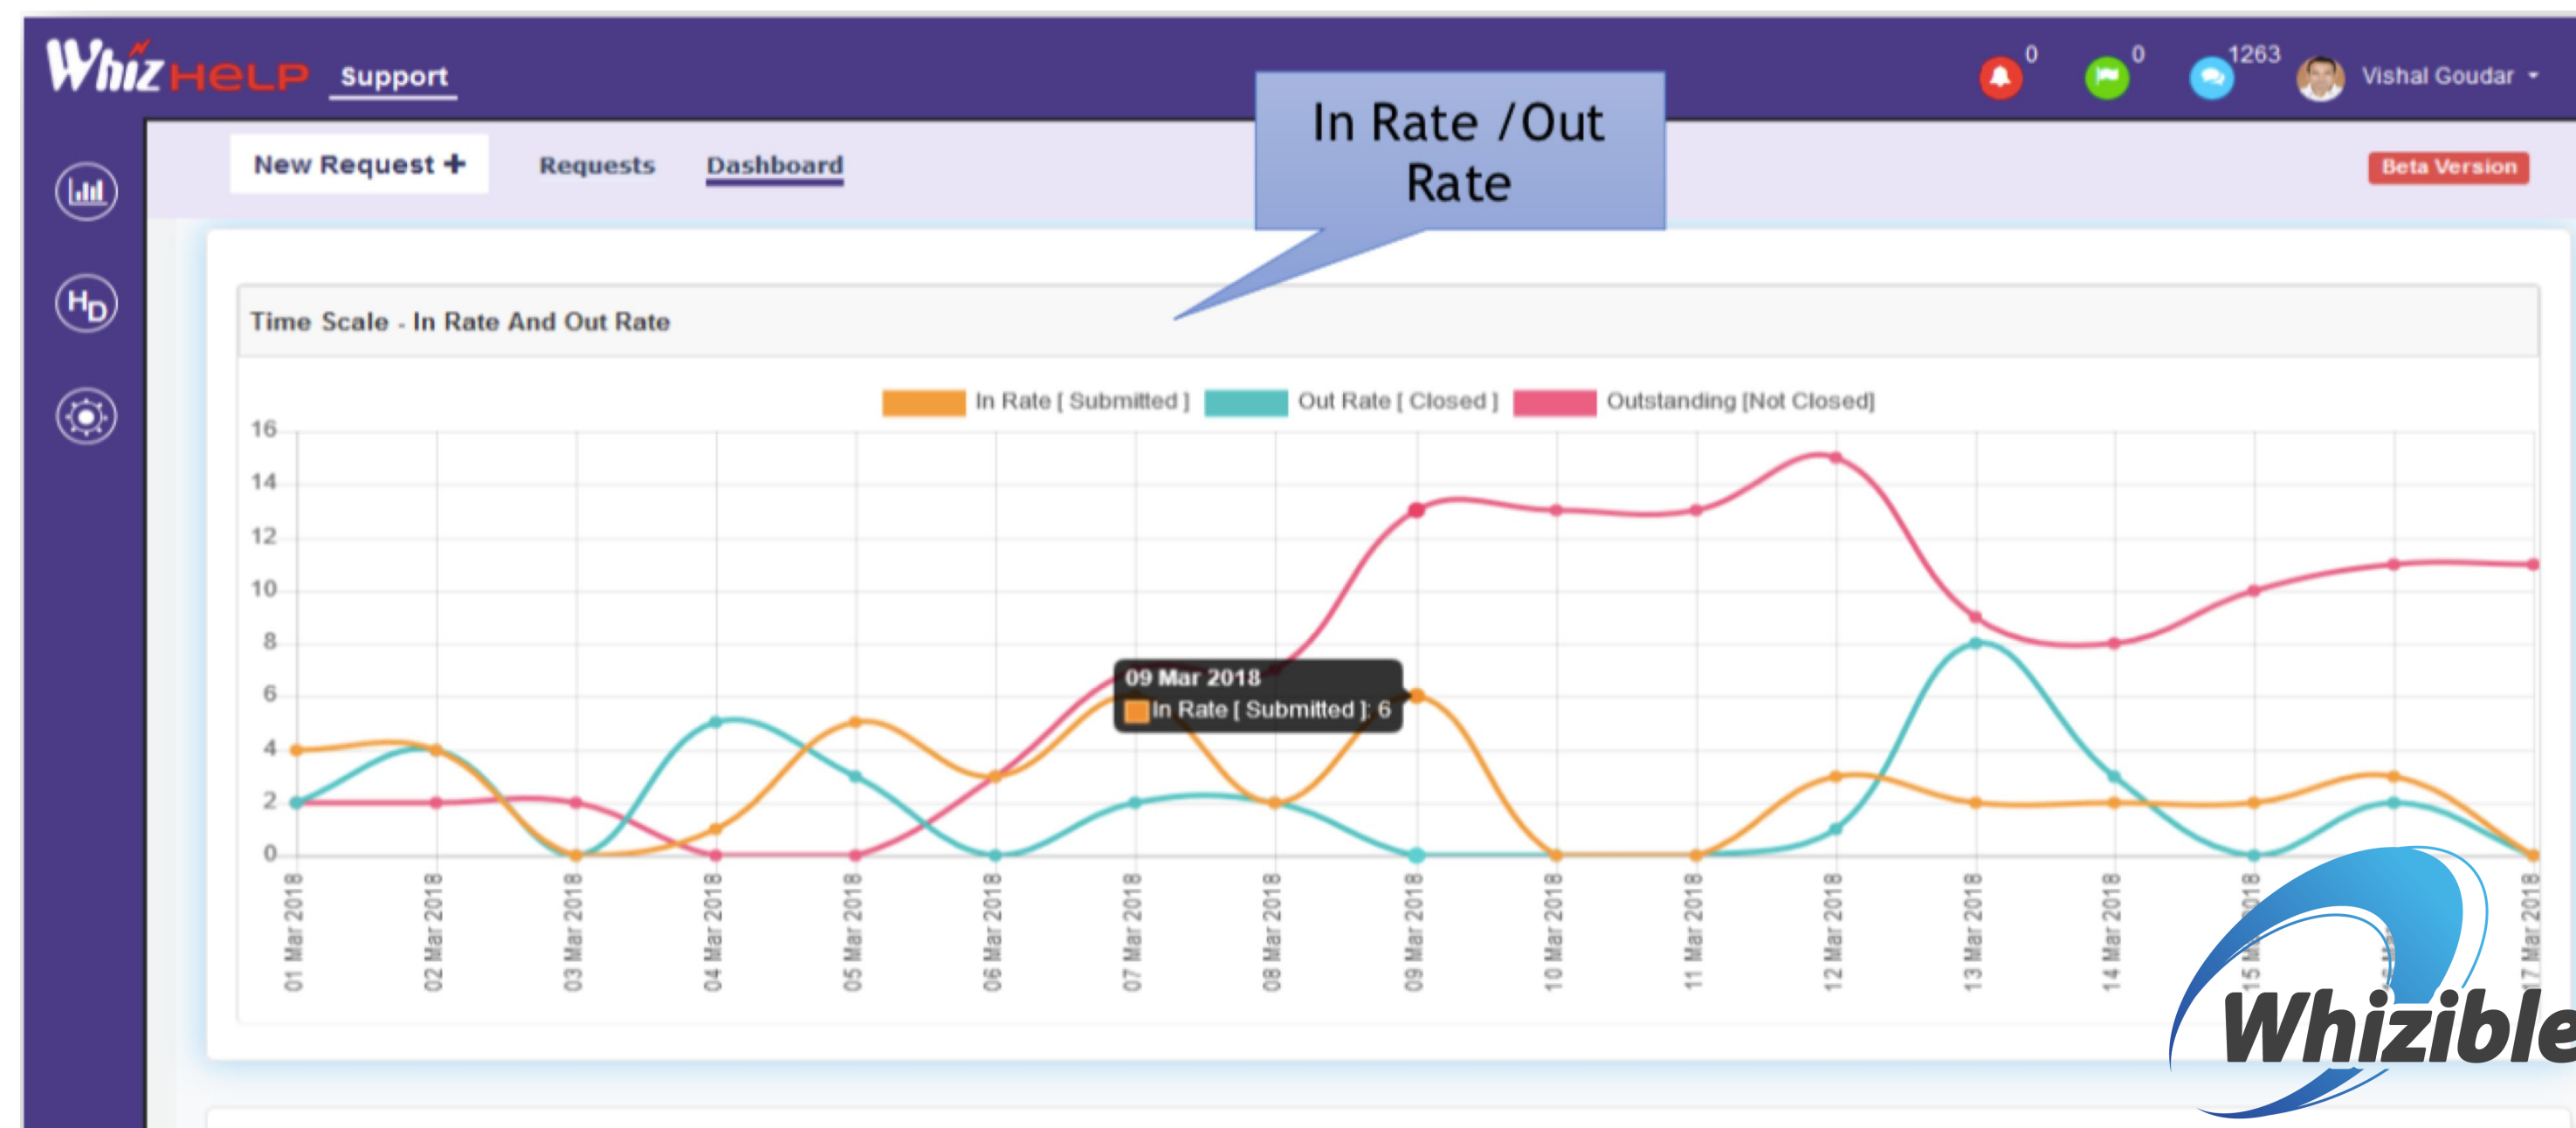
WhizHELP Support

0 0 1263 Vishal Goudar

New Request + Requests Dashboard

In Rate /Out Rate

Beta Version

Time Scale - In Rate And Out Rate

In Rate [ Submitted ] Out Rate [ Closed ] Outstanding [Not Closed]

16
14
12
10
8
6
4
2
0

09 Mar 2018
In Rate [ Submitted ]: 6

01 Mar 2018
02 Mar 2018
03 Mar 2018
04 Mar 2018
05 Mar 2018
06 Mar 2018
07 Mar 2018
08 Mar 2018
09 Mar 2018
10 Mar 2018
11 Mar 2018
12 Mar 2018
13 Mar 2018
14 Mar 2018
15 Mar 2018
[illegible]
17 Mar 2018

Whizible